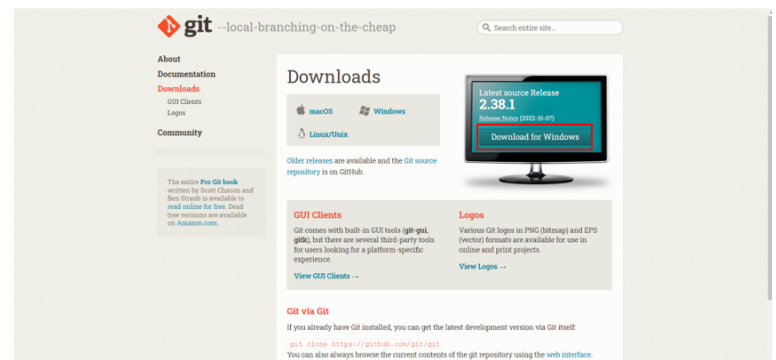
git --local-branching-on-the-cheap

Search entire site...

About
Documentation
Downloads
GUI Clients
Logos
Community

The entire Pro Git book written by Scott Chacon and Ben Straub is available to read online for free. Dead tree versions are available on Amazon.com.

Downloads

macOS
Windows
Linux/Unix

Older releases are available and the Git source repository is on GitHub.

Latest source Release
2.38.1
Release Notes (2022-10-07)
Download for Windows

GUI Clients

Git comes with built-in GUI tools (git-gui, gitk), but there are several third-party tools for users looking for a platform-specific experience.

View GUI Clients →

Logos

Various Git logos in PNG (bitmap) and EPS (vector) formats are available for use in online and print projects.

View Logos →

Git via Git

If you already have Git installed, you can get the latest development version via Git itself:

git clone https://github.com/git/git

You can also always browse the current contents of the git repository using the web interface.